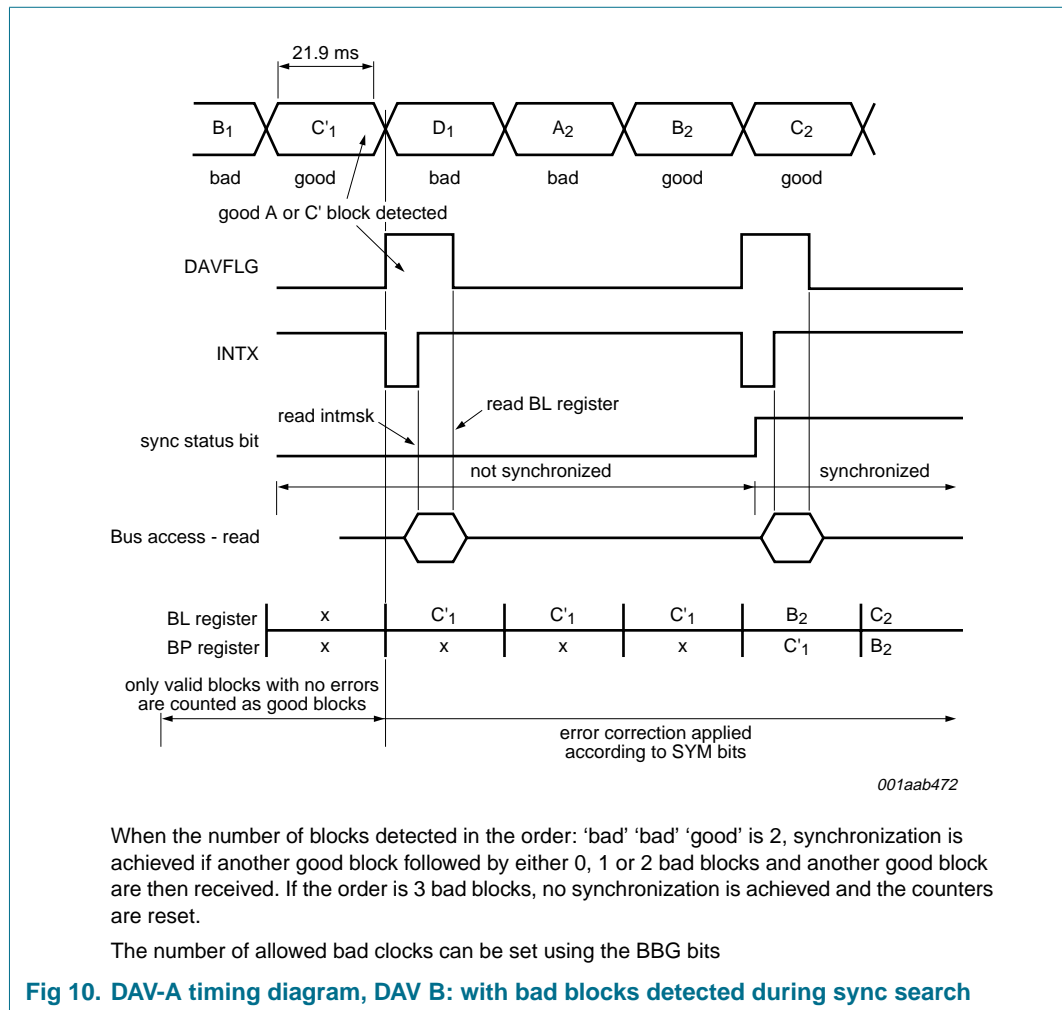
21.9 ms

$B_1$ $C'_1$ $D_1$ $A_2$ $B_2$ $C_2$

bad good bad bad good good

good A or C' block detected

DAVFLG

INTX

read intmsk

read BL register

sync status bit

not synchronized

synchronized

Bus access - read

| BL register | x | $C'_1$ | $C'_1$ | $C'_1$ | $B_2$ | $C_2$ |
|---|---|---|---|---|---|---|
| BP register | x | x | x | x | $C'_1$ | $B_2$ |

only valid blocks with no errors are counted as good blocks

error correction applied according to SYM bits

001aab472

When the number of blocks detected in the order: ‘bad’ ‘bad’ ‘good’ is 2, synchronization is achieved if another good block followed by either 0, 1 or 2 bad blocks and another good block are then received. If the order is 3 bad blocks, no synchronization is achieved and the counters are reset.

The number of allowed bad clocks can be set using the BBG bits

Fig 10. DAV-A timing diagram, DAV B: with bad blocks detected during sync search